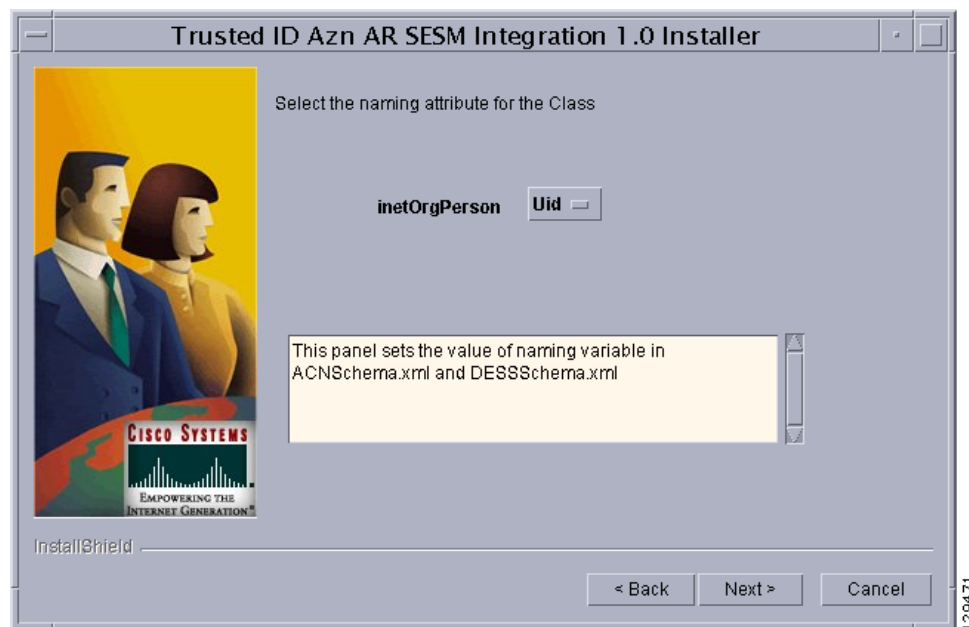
Trusted ID Azn AR SESM Integration 1.0 Installer

Select the naming attribute for the Class

inetOrgPerson Uid

This panel sets the value of naming variable in ACNSchema.xml and DESSSchema.xml

Cisco Systems
Empowering the Internet Generation

InstallShield

< Back Next > Cancel

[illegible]9471